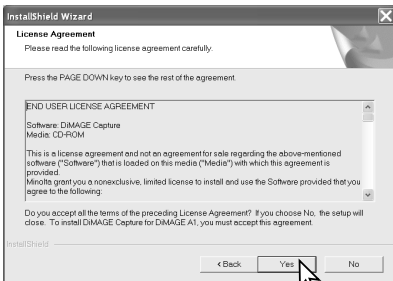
InstallShield Wizard

License Agreement

Please read the following license agreement carefully.

Press the PAGE DOWN key to see the rest of the agreement.

END USER LICENSE AGREEMENT

Software: DiMAGE Capture
Media: CD-ROM

This is a license agreement and not an agreement for sale regarding the above-mentioned software ("Software") that is loaded on this media ("Media") with which this agreement is provided.
Minolta grant you a nonexclusive, limited license to install and use the Software provided that you agree to the following:

Do you accept all the terms of the preceding License Agreement? If you choose No, the setup will close. To install DiMAGE Capture for DiMAGE A1, you must accept this agreement.

InstallShield

< Back

Yes

No